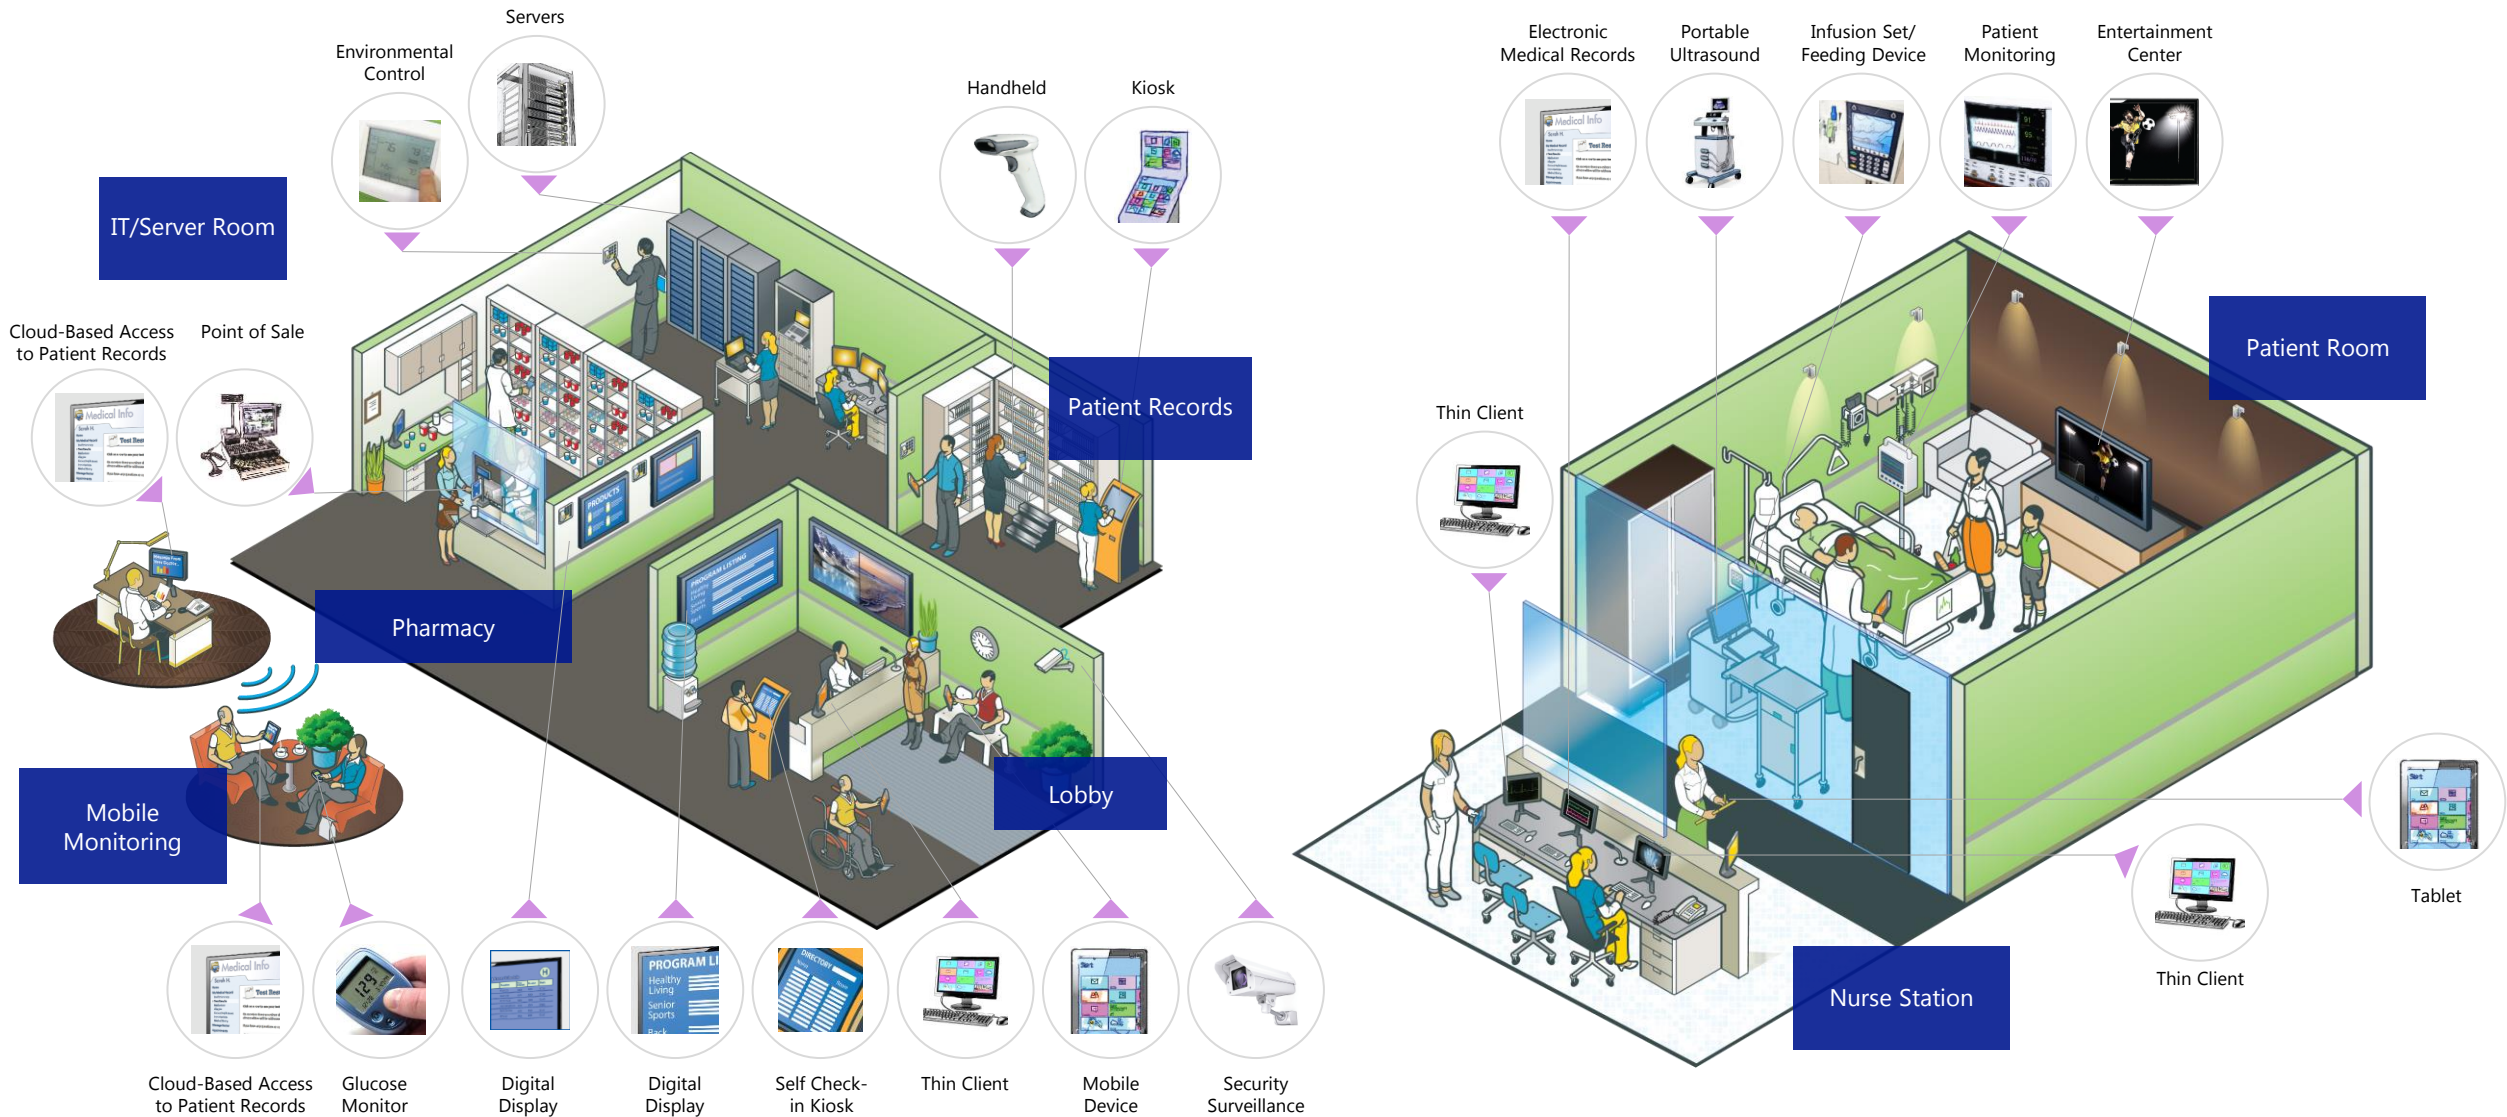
Servers

Environmental Control

IT/Server Room

Cloud-Based Access to Patient Records

Point of Sale

Handheld

Kiosk

Patient Records

Pharmacy

Mobile Monitoring

Lobby

Electronic Medical Records

Portable Ultrasound

Infusion Set/ Feeding Device

Patient Monitoring

Entertainment Center

Patient Room

Thin Client

Tablet

Thin Client

Nurse Station

Cloud-Based Access to Patient Records

Glucose Monitor

Digital Display

Digital Display

Self Check-in Kiosk

Thin Client

Mobile Device

Security Surveillance